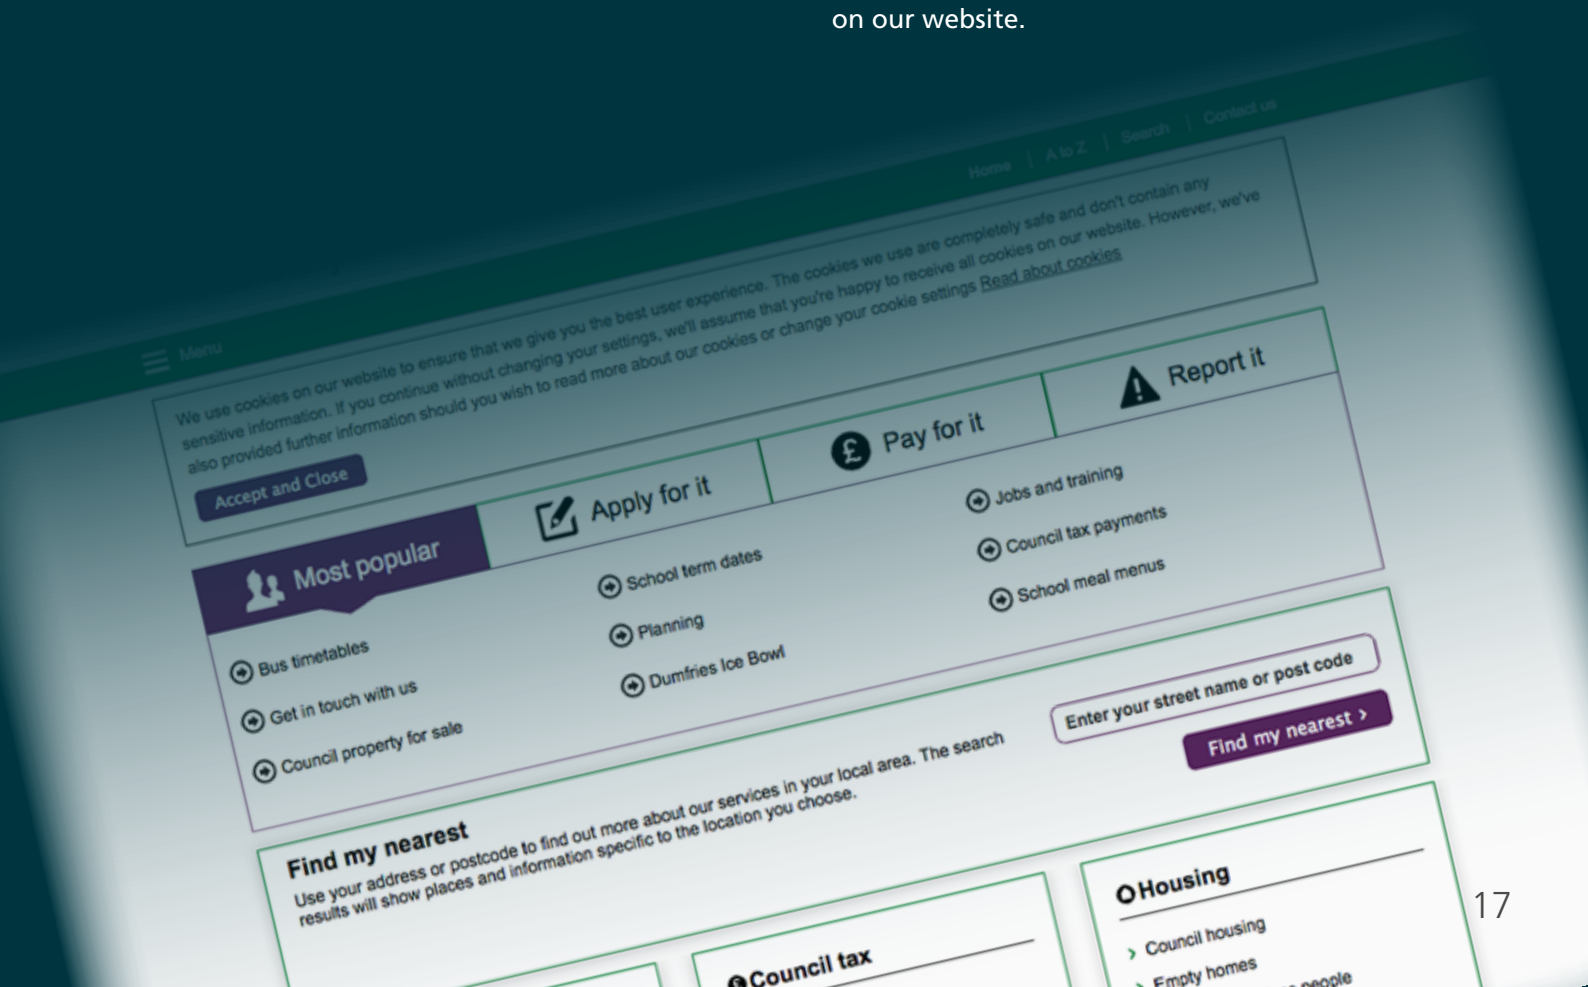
on our website.

Home | A to Z | Search | Contact us

Menu

We use cookies on our website to ensure that we give you the best user experience. The cookies we use are completely safe and don't contain any sensitive information. If you continue without changing your settings, we'll assume that you're happy to receive all cookies on our website. However, we've also provided further information should you wish to read more about our cookies or change your cookie settings Read about cookies

Accept and Close

Most popular

Apply for it

Pay for it

Report it

Bus timetables

Get in touch with us

Council property for sale

School term dates

Planning

Dumfries Ice Bowl

Jobs and training

Council tax payments

School meal menus

Find my nearest

Use your address or postcode to find out more about our services in your local area. The search results will show places and information specific to the location you choose.

Enter your street name or post code

Find my nearest ›

Council tax

Housing

› Council housing

› Empty homes

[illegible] people

17